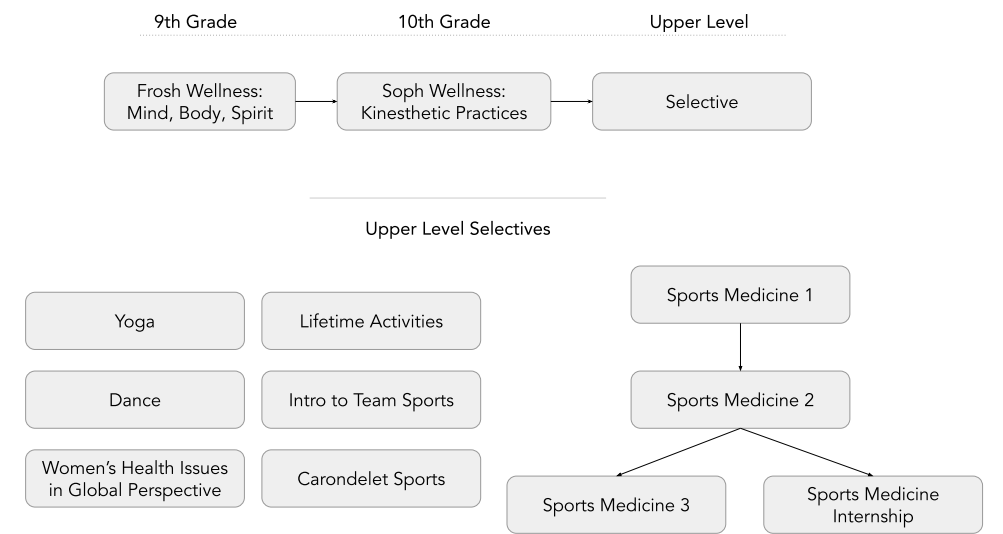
9th Grade

10th Grade

Upper Level

Frosh Wellness: Mind, Body, Spirit

Soph Wellness: Kinesthetic Practices

Selective

Upper Level Selectives

Yoga

Lifetime Activities

Dance

Intro to Team Sports

Women's Health Issues in Global Perspective

Carondelet Sports

Sports Medicine 1

Sports Medicine 2

Sports Medicine 3

Sports Medicine Internship